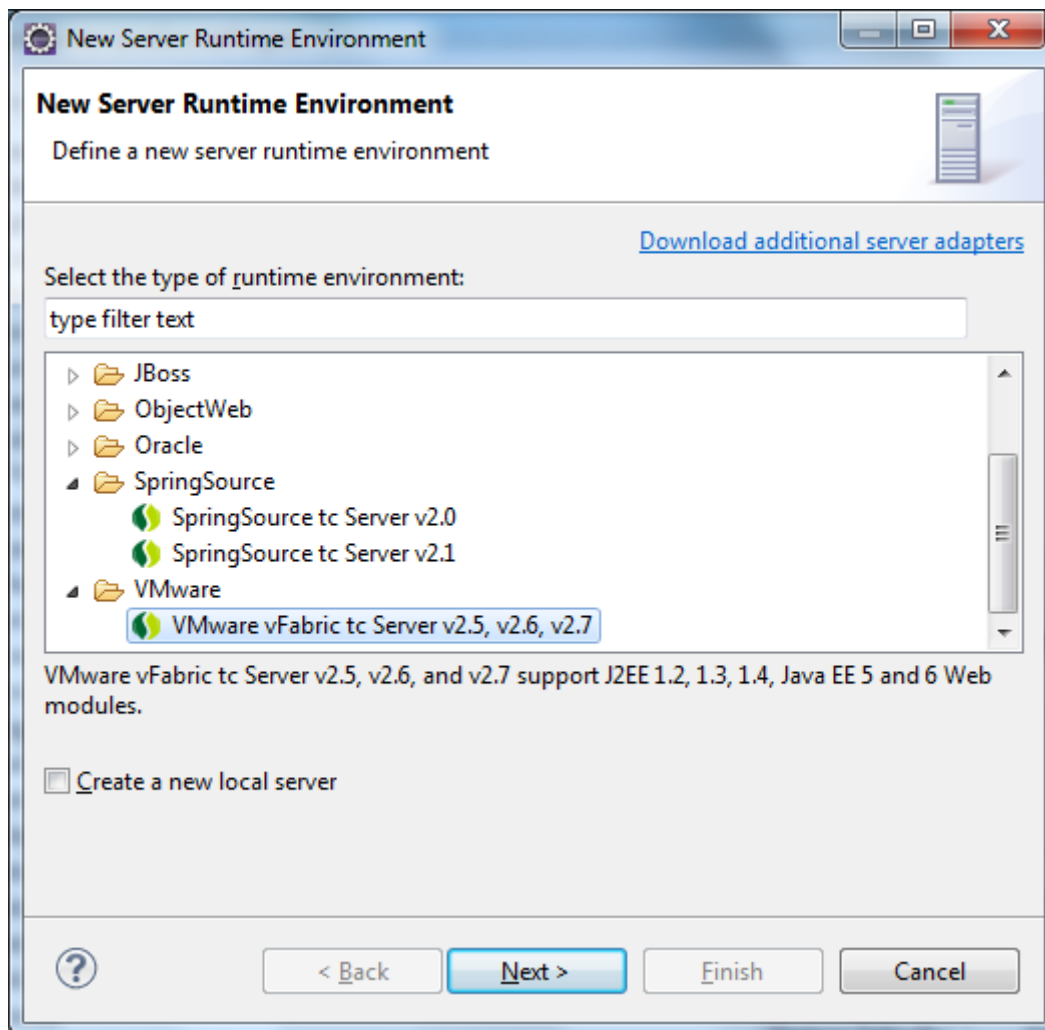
New Server Runtime Environment

New Server Runtime Environment

Define a new server runtime environment

Download additional server adapters

Select the type of runtime environment:

type filter text

JBoss
ObjectWeb
Oracle
SpringSource
SpringSource tc Server v2.0
SpringSource tc Server v2.1
VMware
VMware vFabric tc Server v2.5, v2.6, v2.7

VMware vFabric tc Server v2.5, v2.6, and v2.7 support J2EE 1.2, 1.3, 1.4, Java EE 5 and 6 Web modules.

Create a new local server

?

< Back

Next >

Finish

Cancel